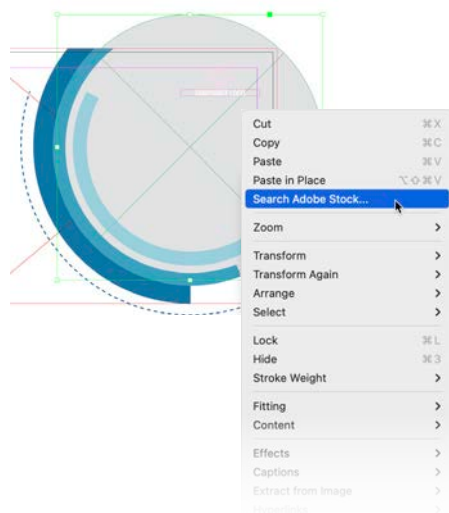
Cut ⌘X
Copy ⌘C
Paste ⌘V
Paste in Place ⌥⇧⌘V
Search Adobe Stock...
Zoom >
Transform >
Transform Again >
Arrange >
Select >
Lock ⌘L
Hide ⌘3
Stroke Weight >
Fitting >
Content >
Effects >
Captions >
Extract from Image >
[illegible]